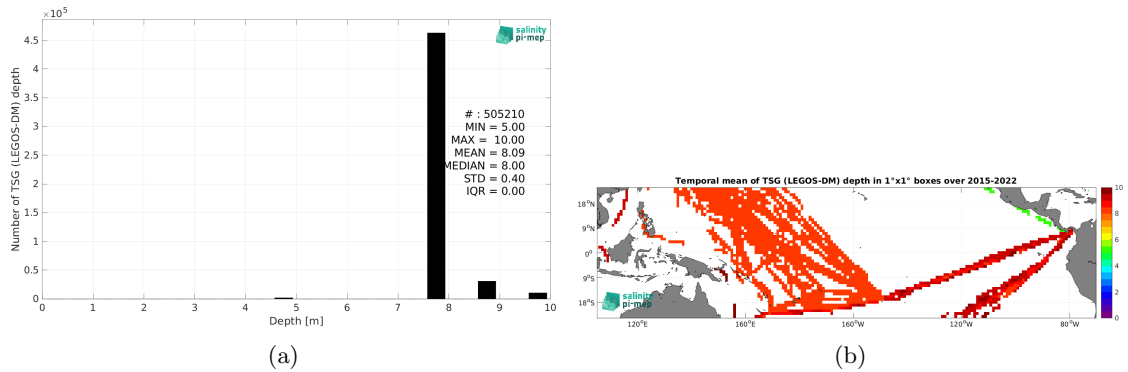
$\times 10^5$

salinity pi-mep

Number of TSG (LEGOS-DM) depth

4.5
4
3.5
3
2.5
2
1.5
1
0.5
0

# : 505210
MIN = 5.00
MAX = 10.00
MEAN = 8.09
MEDIAN = 8.00
STD = 0.40
IQR = 0.00

0 1 2 3 4 5 6 7 8 9 10

Depth [m]

(a)

Temporal mean of TSG (LEGOS-DM) depth in 1°x1° boxes over 2015-2022

18°N
9°N
0°
9°S
18°S

120°E 160°E 160°W 120°W 80°W

salinity pi-mep

10
8
6
4
2
0

(b)